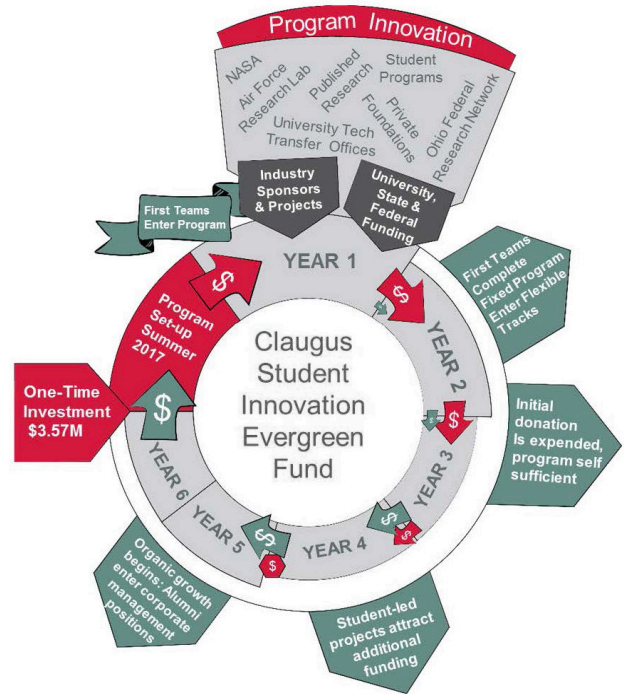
Program Innovation

NASA

Air Force Research Lab

Published Research

Student Programs

Private Foundations

Ohio Federal Research Network

University Tech Transfer Offices

Industry Sponsors & Projects

University, State & Federal Funding

First Teams Enter Program

YEAR 1

First Teams Complete Fixed Program Enter Flexible Tracks

Program Set-up Summer 2017

Claugus Student Innovation Evergreen Fund

YEAR 2

One-Time Investment $3.57M

Initial donation Is expended, program self sufficient

YEAR 3

YEAR 6

YEAR 5

YEAR 4

Organic growth begins: Alumni enter corporate management positions

Student-led projects attract additional funding